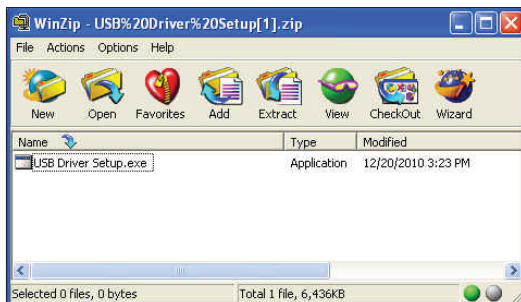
WinZip - USB%20Driver%20Setup[1].zip

File Actions Options Help

New Open Favorites Add Extract View CheckOut Wizard

| Name | Type | Modified |
|---|---|---|
| USB Driver Setup.exe | Application | 12/20/2010 3:23 PM |

Selected 0 files, 0 bytes
Total 1 file, 6,436KB